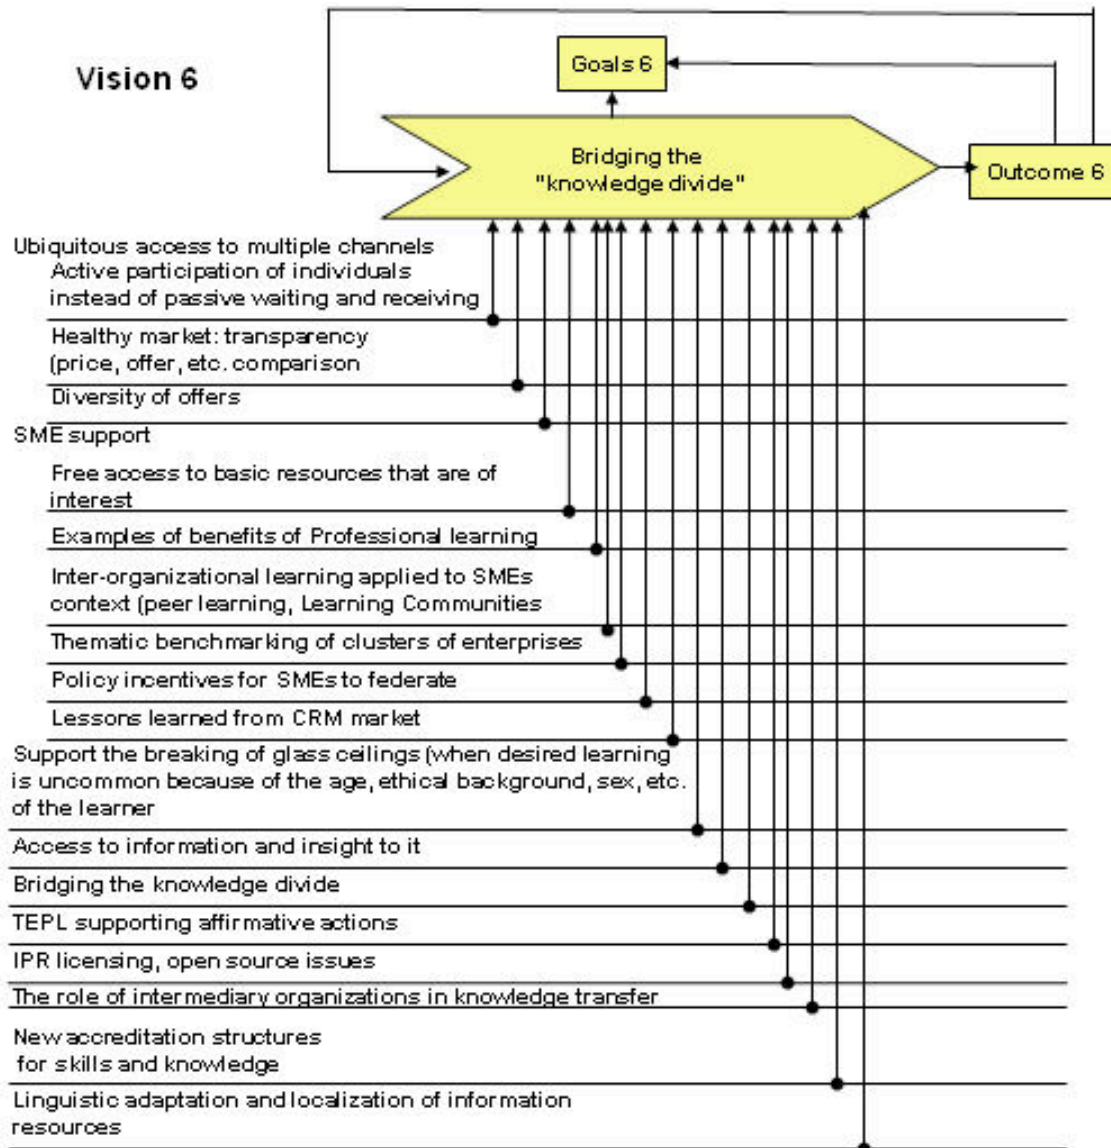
Vision 6

Goals 6

Bridging the "knowledge divide"

Outcome 6

Ubiquitous access to multiple channels

Active participation of individuals instead of passive waiting and receiving

Healthy market: transparency (price, offer, etc. comparison

Diversity of offers

SME support

Free access to basic resources that are of interest

Examples of benefits of Professional learning

Inter-organizational learning applied to SMEs context (peer learning, Learning Communities

Thematic benchmarking of clusters of enterprises

Policy incentives for SMEs to federate

Lessons learned from CRM market

Support the breaking of glass ceilings (when desired learning is uncommon because of the age, ethical background, sex, etc. of the learner

Access to information and insight to it

Bridging the knowledge divide

TEPL supporting affirmative actions

IPR licensing, open source issues

The role of intermediary organizations in knowledge transfer

New accreditation structures for skills and knowledge

Linguistic adaptation and localization of information resources